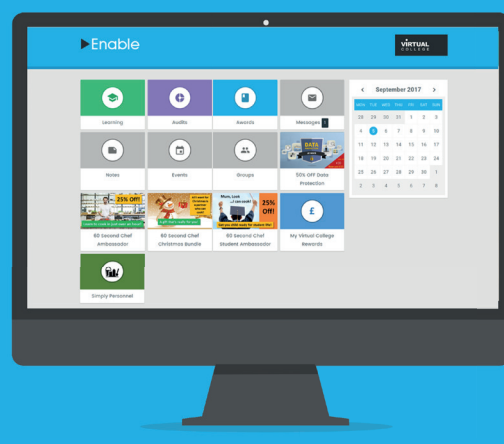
Enable

VIRTUAL COLLEGE

Learning

Audits

Awards

Messages 1

Notes

Events

Groups

DATA

50% OFF Data Protection

25% Off!

60 Second Chef Ambassador

60 Second Chef Christmas Bundle

Mum, Look ...I can cook!

25% Off!

60 Second Chef Student Ambassador

£

My Virtual College Rewards

Simply Personnel

September 2017

| MON | TUE | WED | THU | FRI | SAT | SUN |
|---|---|---|---|---|---|---|
| 28 | 29 | 30 | 31 | 1 | 2 | 3 |
| 4 | 5 | 6 | 7 | 8 | 9 | 10 |
| 11 | 12 | 13 | 14 | 15 | 16 | 17 |
| 18 | 19 | 20 | 21 | 22 | 23 | 24 |
| 25 | 26 | 27 | 28 | 29 | 30 | 1 |
| 2 | 3 | 4 | 5 | 6 | 7 | 8 |